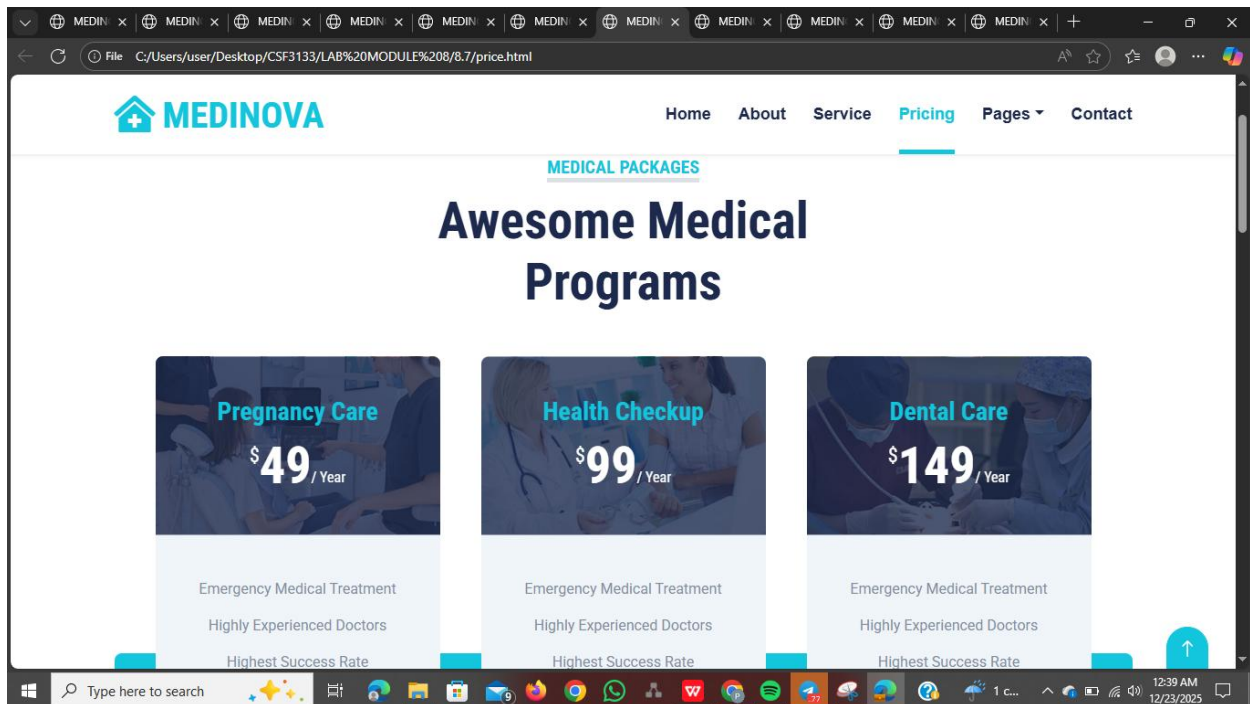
MEDIN × MEDIN × MEDIN × MEDIN × MEDIN × MEDIN × MEDIN × MEDIN × MEDIN × MEDIN × MEDIN ×

File C:/Users/user/Desktop/CSF3133/LAB%20MODULE%208/8.7/price.html

MEDINOVA

Home About Service Pricing Pages Contact

MEDICAL PACKAGES

Awesome Medical Programs

Pregnancy Care

$^{\$}$49 / Year

Emergency Medical Treatment

Highly Experienced Doctors

Highest Success Rate

Health Checkup

$^{\$}$99 / Year

Emergency Medical Treatment

Highly Experienced Doctors

Highest Success Rate

Dental Care

$^{\$}$149 / Year

Emergency Medical Treatment

Highly Experienced Doctors

Highest Success Rate

Type here to search

1 c...

12:39 AM
12/23/2025